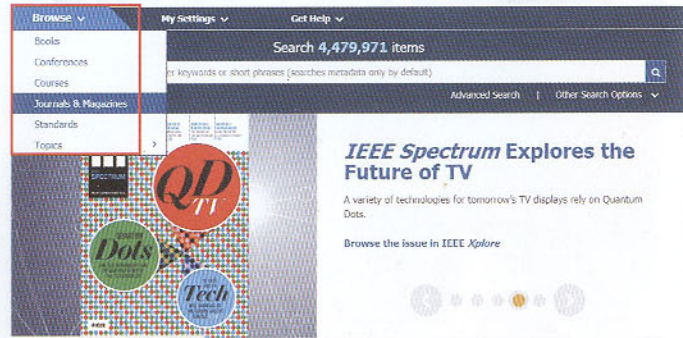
Browse ∨

My Settings ∨

Get Help ∨

Books

Conferences

Courses

Journals & Magazines

Standards

Topics

Search 4,479,971 items

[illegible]r keywords or short phrases (searches metadata only by default)

Advanced Search | Other Search Options ∨

SPECTRUM

QD TV

Dots

Tech

IEEE Spectrum Explores the Future of TV

A variety of technologies for tomorrow's TV displays rely on Quantum Dots.

Browse the issue in IEEE Xplore